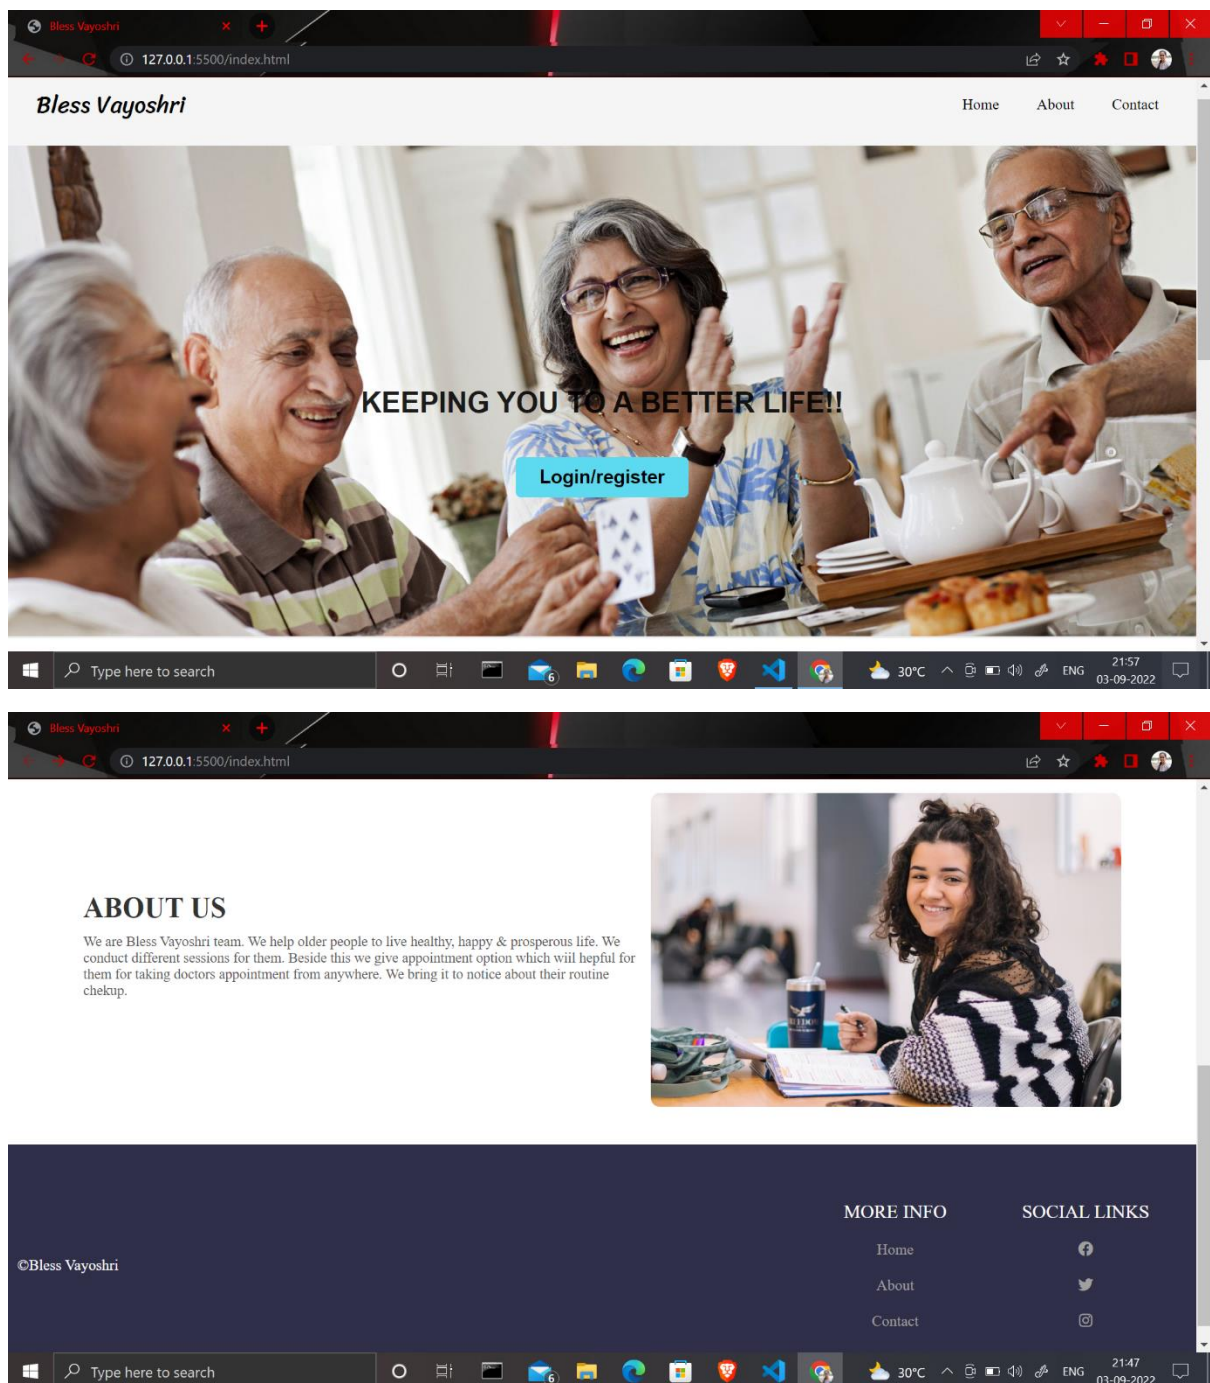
Bless Vayoshri
127.0.0.1:5500/index.html

Bless Vayoshri

Home About Contact

KEEPING YOU TO A BETTER LIFE!!

Login/register

Type here to search

30°C ENG 21:57 03-09-2022

Bless Vayoshri
127.0.0.1:5500/index.html

ABOUT US

We are Bless Vayoshri team. We help older people to live healthy, happy & prosperous life. We conduct different sessions for them. Beside this we give appointment option which will hepful for them for taking doctors appointment from anywhere. We bring it to notice about their routine chekup.

MORE INFO

Home

About

Contact

SOCIAL LINKS

©Bless Vayoshri

Type here to search

30°C ENG 21:47 03-09-2022